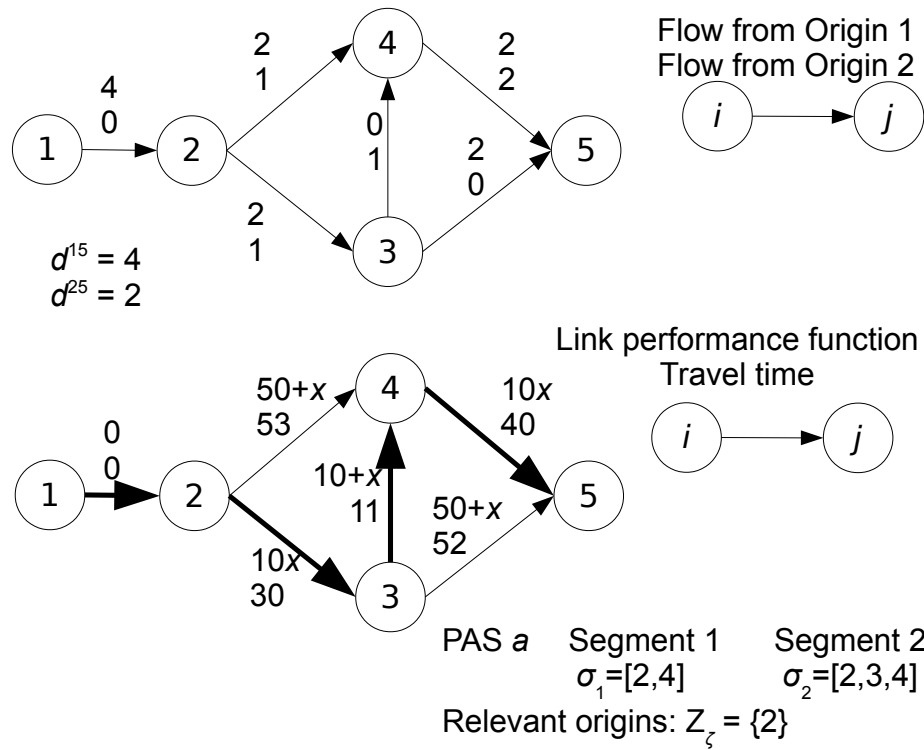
Flow from Origin 1
Flow from Origin 2

$i$

$j$

1

2

3

4

5

4
0

2
1

2
1

0
1

2
2

2
0

$d^{15} = 4$
$d^{25} = 2$

Link performance function
Travel time

$i$

$j$

1

2

3

4

5

0
0

50+$x$
53

10$x$
30

10+$x$
11

10$x$
40

50+$x$
52

PAS $a$ Segment 1 Segment 2
$\sigma_1$=[2,4] $\sigma_2$=[2,3,4]

Relevant origins: $Z_\zeta$ = {2}